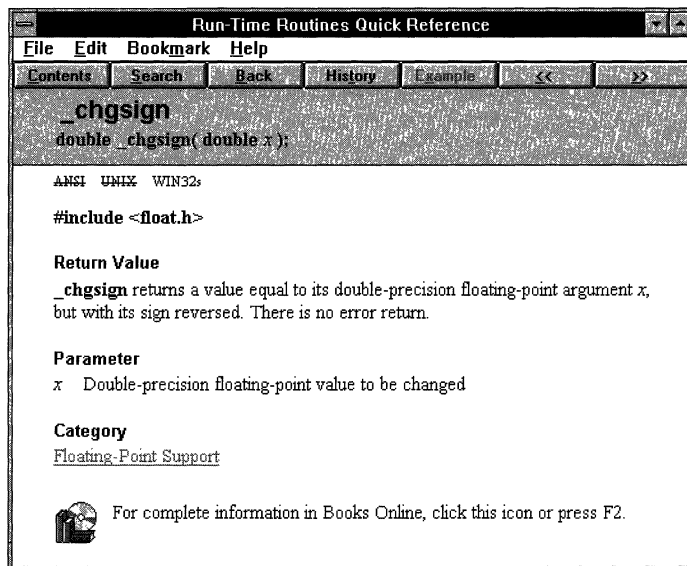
Run-Time Routines Quick Reference

File Edit Bookmark Help

Contents Search Back History Example << >>

_chgsign
double _chgsign( double x );

ANSI UNIX WIN32s

#include <float.h>

Return Value
_chgsign returns a value equal to its double-precision floating-point argument x, but with its sign reversed. There is no error return.

Parameter
x Double-precision floating-point value to be changed

Category
Floating-Point Support

For complete information in Books Online, click this icon or press F2.